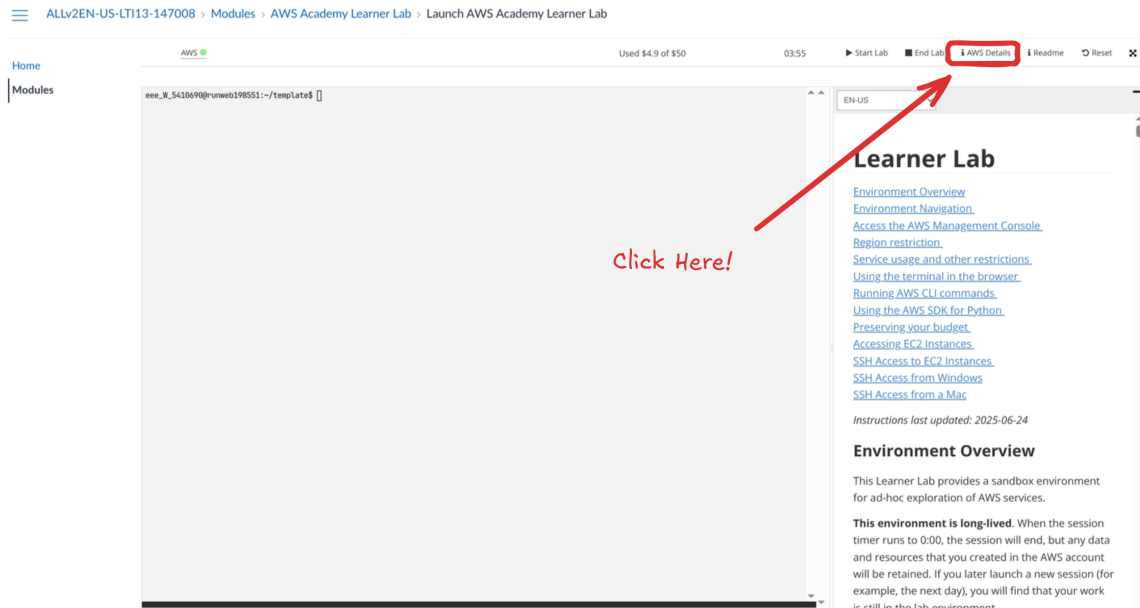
ALLv2EN-US-LTI13-147008 > Modules > AWS Academy Learner Lab > Launch AWS Academy Learner Lab

Home

Modules

AWS

Used $4.9 of $50

03:55

Start Lab

End Lab

AWS Details

Readme

Reset

eee_W_5410690@runweb198551:~/template$

EN-US

Click Here!

Learner Lab

Environment Overview
Environment Navigation
Access the AWS Management Console
Region restriction
Service usage and other restrictions
Using the terminal in the browser
Running AWS CLI commands
Using the AWS SDK for Python
Preserving your budget
Accessing EC2 Instances
SSH Access to EC2 Instances
SSH Access from Windows
SSH Access from a Mac

Instructions last updated: 2025-06-24

Environment Overview

This Learner Lab provides a sandbox environment for ad-hoc exploration of AWS services.

This environment is long-lived. When the session timer runs to 0:00, the session will end, but any data and resources that you created in the AWS account will be retained. If you later launch a new session (for example, the next day), you will find that your work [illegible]